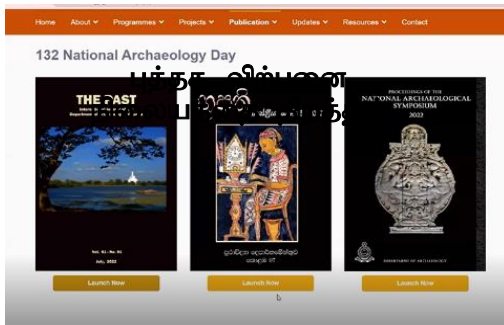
Home About Programmes Projects Publication Updates Resources Contact

132 National Archaeology Day

புத்தக வெளியீடு

THE PAST

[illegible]

Vol. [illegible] No. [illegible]

July, 2022

Launch Now

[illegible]

Launch Now

PROCEEDINGS OF THE NATIONAL ARCHAEOLOGICAL SYMPOSIUM 2022

DEPARTMENT OF ARCHAEOLOGY

Launch Now